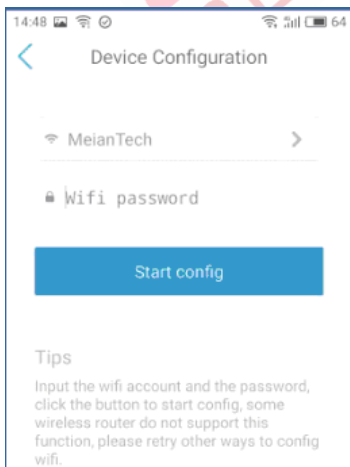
14:48 64

Device Configuration

MeianTech

Wifi password

Start config

Tips

Input the wifi account and the password, click the button to start config, some wireless router do not support this function, please retry other ways to config wifi.